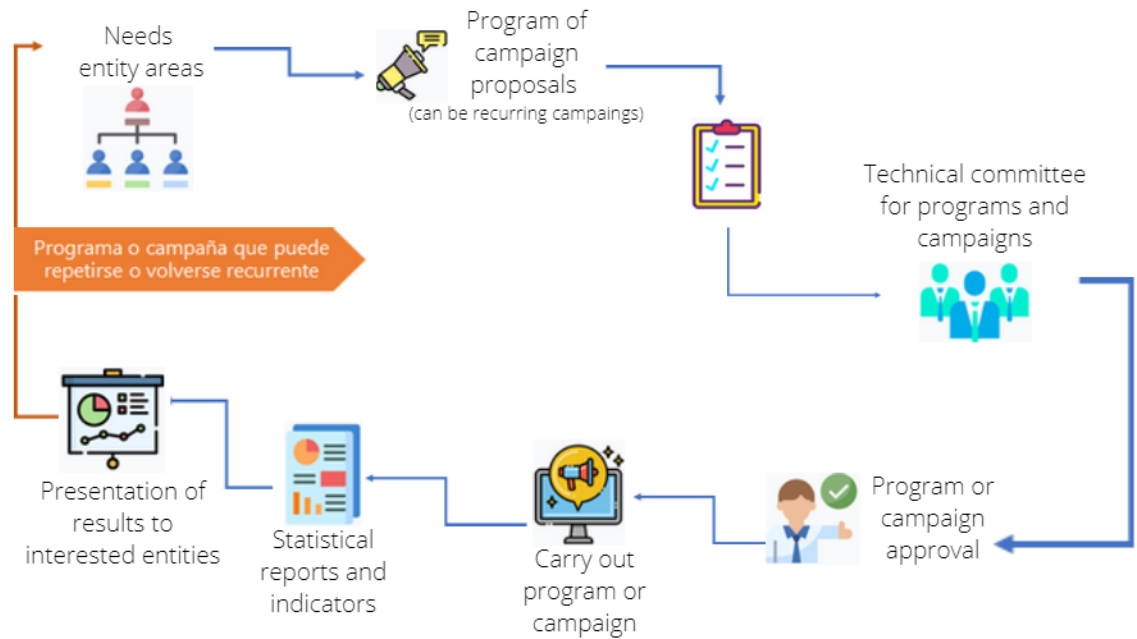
Needs entity areas

Program of campaign proposals
(can be recurring campaings)

Technical committee for programs and campaigns

Programa o campaña que puede repetirse o volverse recurrente

Program or campaign approval

Carry out program or campaign

Statistical reports and indicators

Presentation of results to interested entities